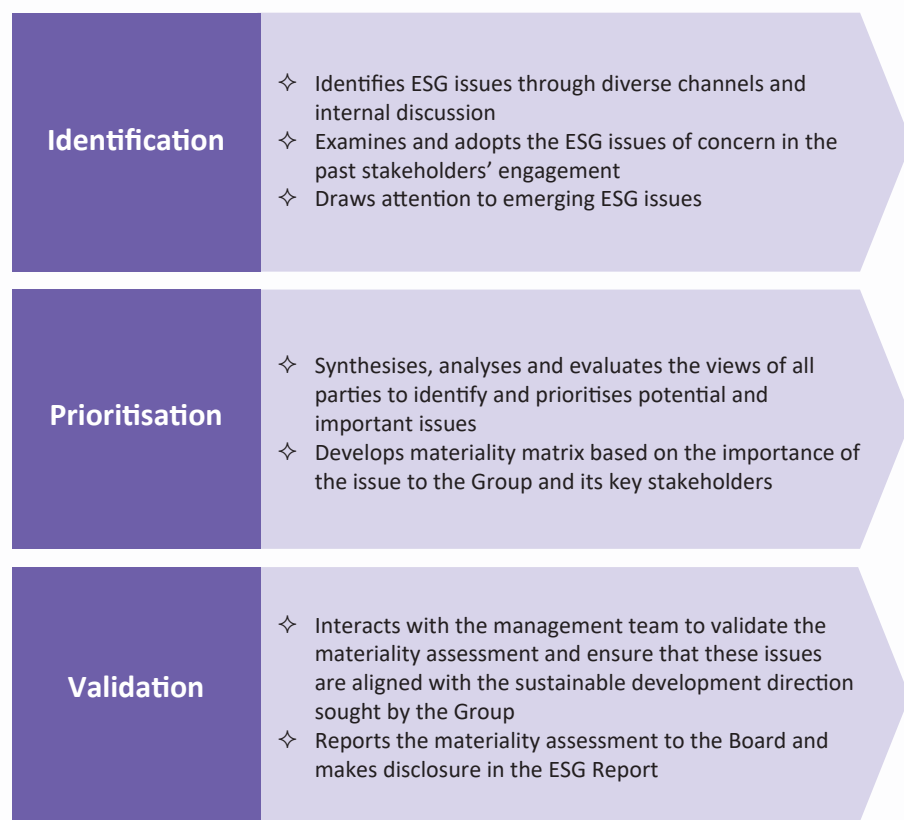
Identification

✧ Identifies ESG issues through diverse channels and internal discussion
✧ Examines and adopts the ESG issues of concern in the past stakeholders' engagement
✧ Draws attention to emerging ESG issues

Prioritisation

✧ Synthesises, analyses and evaluates the views of all parties to identify and prioritises potential and important issues
✧ Develops materiality matrix based on the importance of the issue to the Group and its key stakeholders

Validation

✧ Interacts with the management team to validate the materiality assessment and ensure that these issues are aligned with the sustainable development direction sought by the Group
✧ Reports the materiality assessment to the Board and makes disclosure in the ESG Report